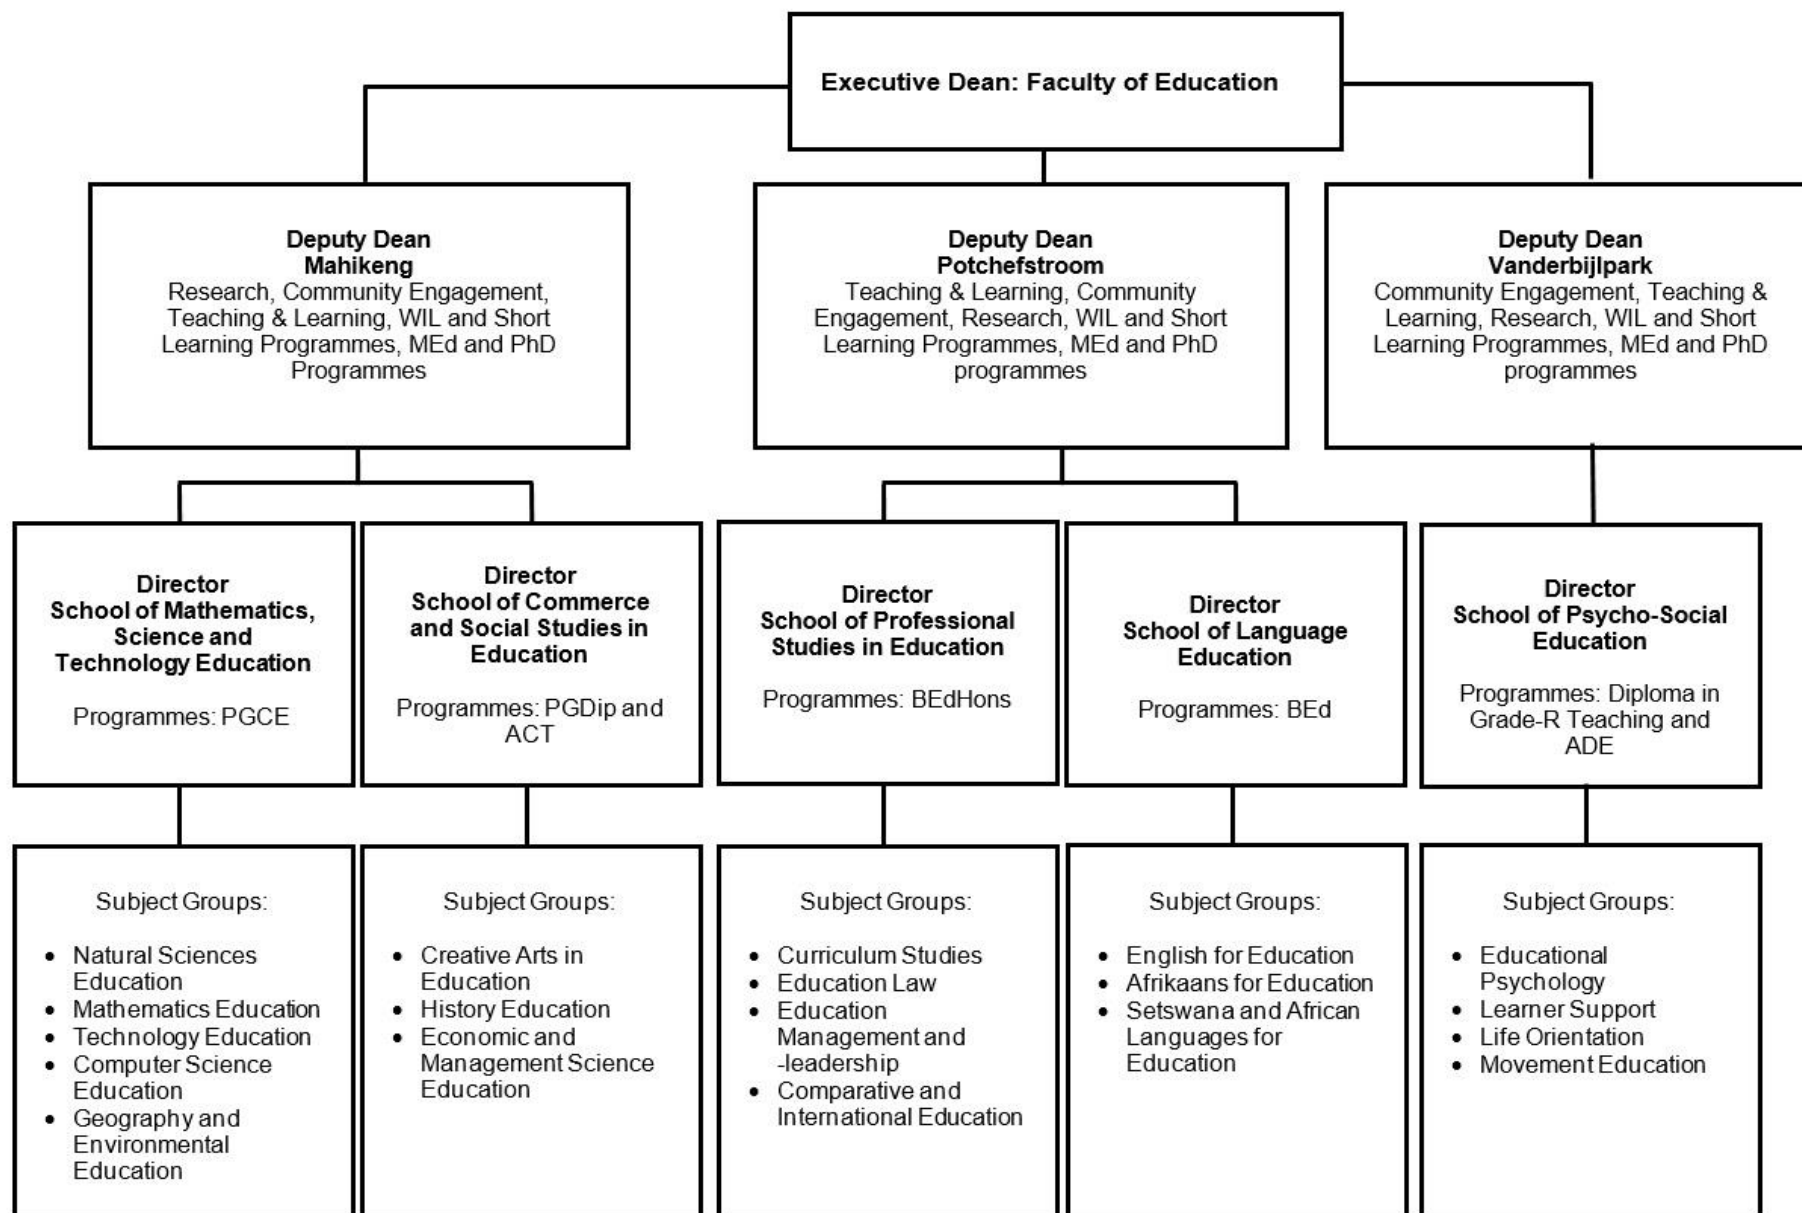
Executive Dean: Faculty of Education

Deputy Dean
Mahikeng
Research, Community Engagement, Teaching & Learning, WIL and Short Learning Programmes, MEd and PhD Programmes

Deputy Dean
Potchefstroom
Teaching & Learning, Community Engagement, Research, WIL and Short Learning Programmes, MEd and PhD programmes

Deputy Dean
Vanderbijlpark
Community Engagement, Teaching & Learning, Research, WIL and Short Learning Programmes, MEd and PhD programmes

Director
School of Mathematics, Science and Technology Education

Programmes: PGCE

Director
School of Commerce and Social Studies in Education

Programmes: PGDip and ACT

Director
School of Professional Studies in Education

Programmes: BEdHons

Director
School of Language Education

Programmes: BEd

Director
School of Psycho-Social Education

Programmes: Diploma in Grade-R Teaching and ADE

Subject Groups:

- Natural Sciences Education
- Mathematics Education
- Technology Education
- Computer Science Education
- Geography and Environmental Education

Subject Groups:

- Creative Arts in Education
- History Education
- Economic and Management Science Education

Subject Groups:

- Curriculum Studies
- Education Law
- Education Management and -leadership
- Comparative and International Education

Subject Groups:

- English for Education
- Afrikaans for Education
- Setswana and African Languages for Education

Subject Groups:

- Educational Psychology
- Learner Support
- Life Orientation
- Movement Education